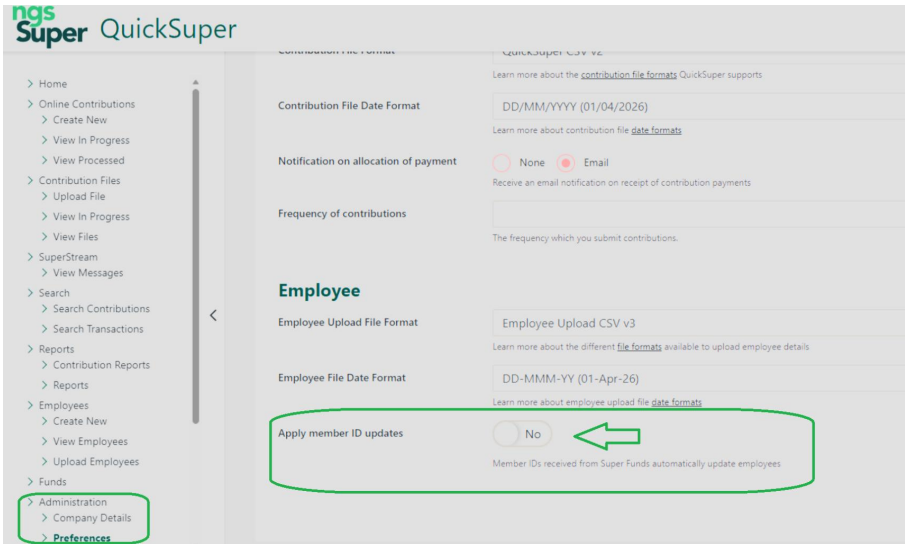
ngs Super QuickSuper

> Home
> Online Contributions
> Create New
> View In Progress
> View Processed
> Contribution Files
> Upload File
> View In Progress
> View Files
> SuperStream
> View Messages
> Search
> Search Contributions
> Search Transactions
> Reports
> Contribution Reports
> Reports
> Employees
> Create New
> View Employees
> Upload Employees
> Funds
> Administration
> Company Details
> Preferences

Contribution File Format
QuickSuper CSV v2
Learn more about the contribution file formats QuickSuper supports

Contribution File Date Format
DD/MM/YYYY (01/04/2026)
Learn more about contribution file date formats

Notification on allocation of payment
None Email
Receive an email notification on receipt of contribution payments

Frequency of contributions
The frequency which you submit contributions.

Employee

Employee Upload File Format
Employee Upload CSV v3
Learn more about the different file formats available to upload employee details

Employee File Date Format
DD-MMM-YY (01-Apr-26)
Learn more about employee upload file date formats

Apply member ID updates
No
Member IDs received from Super Funds automatically update employees